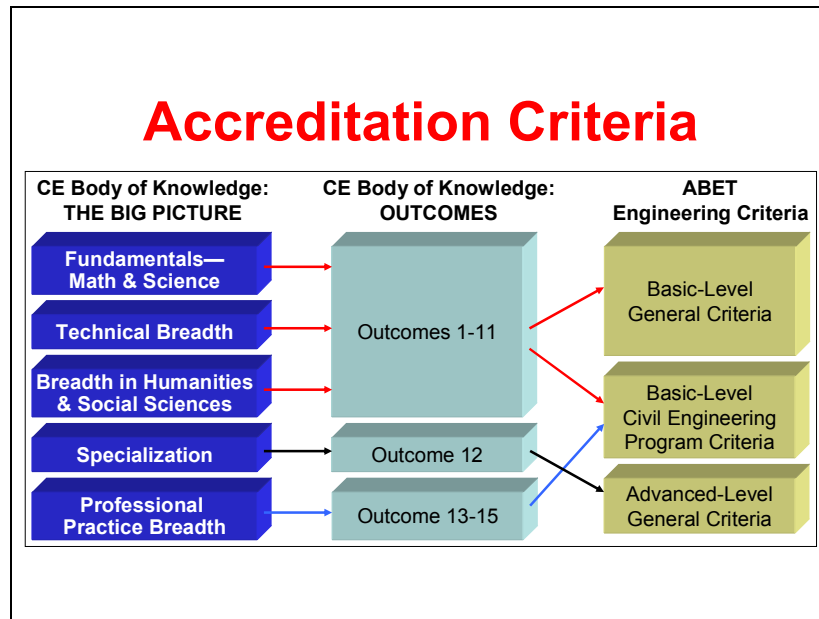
Accreditation Criteria

CE Body of Knowledge: THE BIG PICTURE

CE Body of Knowledge: OUTCOMES

ABET Engineering Criteria

Fundamentals— Math & Science

Technical Breadth

Breadth in Humanities & Social Sciences

Specialization

Professional Practice Breadth

Outcomes 1-11

Outcome 12

Outcome 13-15

Basic-Level General Criteria

Basic-Level Civil Engineering Program Criteria

Advanced-Level General Criteria